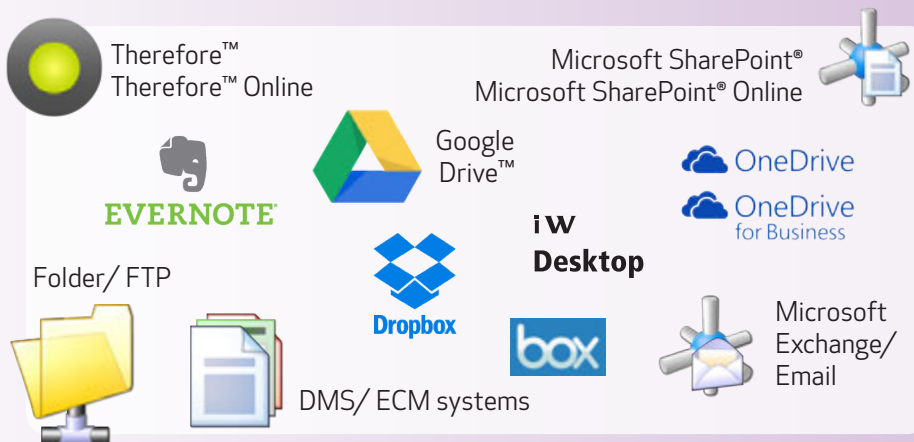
Therefore™
Therefore™ Online

Microsoft SharePoint®
Microsoft SharePoint® Online

EVERNOTE

Google Drive™

OneDrive

OneDrive for Business

iW Desktop

Folder/ FTP

Dropbox

box

Microsoft Exchange/ Email

DMS/ ECM systems